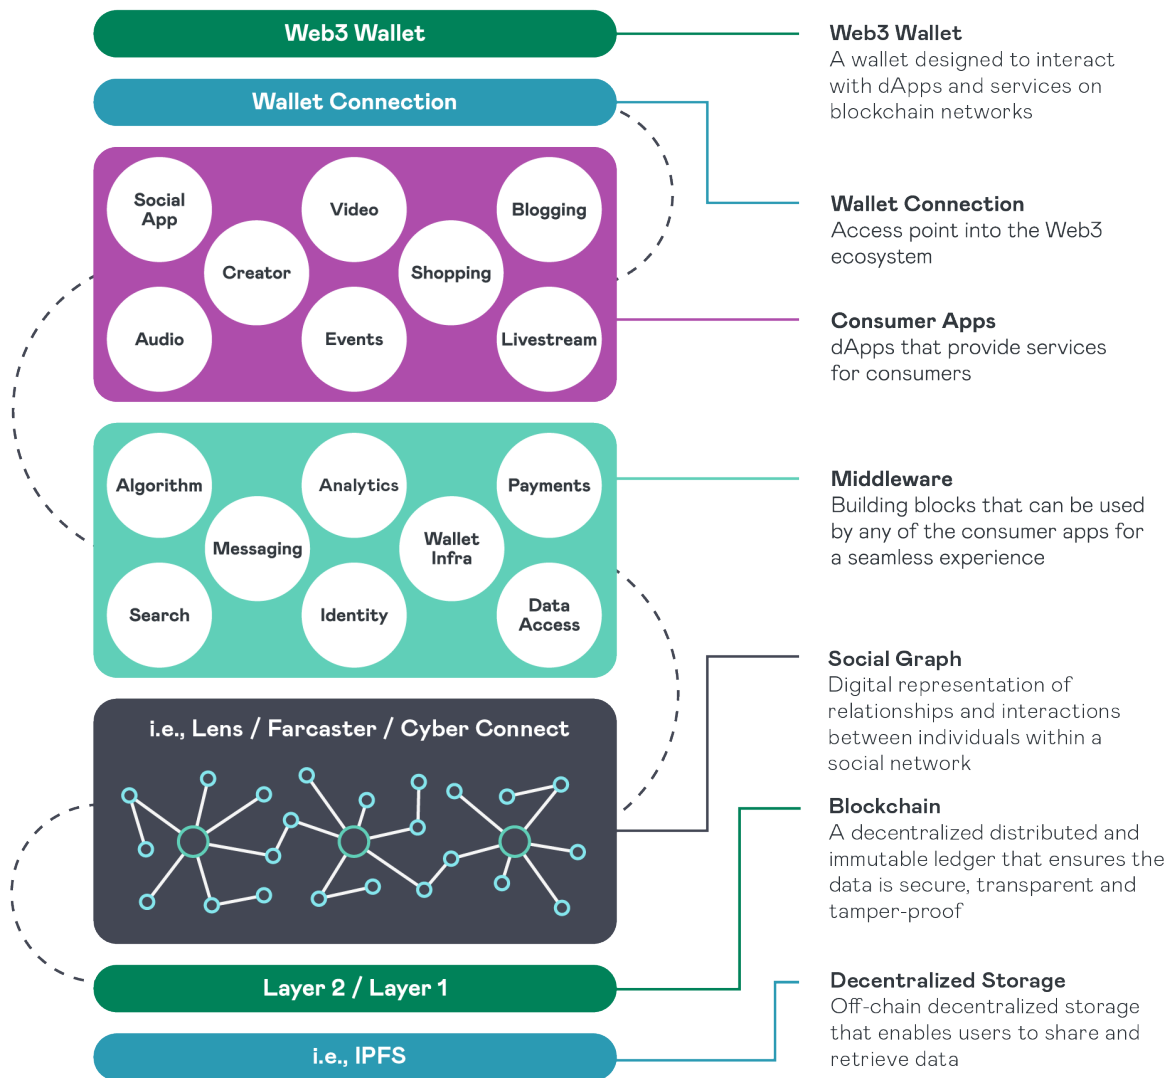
Web3 Wallet

Wallet Connection

Social App
Video
Blogging
Creator
Shopping
Audio
Events
Livestream

Algorithm
Analytics
Payments
Messaging
Wallet Infra
Search
Identity
Data Access

i.e., Lens / Farcaster / Cyber Connect

Layer 2 / Layer 1

i.e., IPFS

Web3 Wallet
A wallet designed to interact with dApps and services on blockchain networks

Wallet Connection
Access point into the Web3 ecosystem

Consumer Apps
dApps that provide services for consumers

Middleware
Building blocks that can be used by any of the consumer apps for a seamless experience

Social Graph
Digital representation of relationships and interactions between individuals within a social network

Blockchain
A decentralized distributed and immutable ledger that ensures the data is secure, transparent and tamper-proof

Decentralized Storage
Off-chain decentralized storage that enables users to share and retrieve data